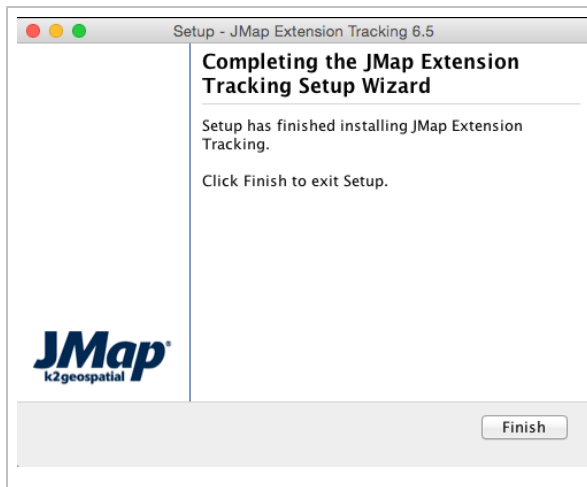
Setup - JMap Extension Tracking 6.5

Completing the JMap Extension Tracking Setup Wizard

Setup has finished installing JMap Extension Tracking.

Click Finish to exit Setup.

JMap®
k2geospatial

Finish